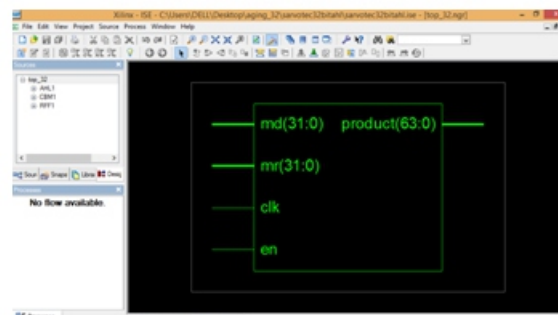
Xilinx - ISE - C:\Users\DELL\Desktop\aging_32\sarvotec32bitahl\sarvotec32bitahl.ise - [top_32.ngr]

File Edit View Project Source Process Window Help

Sources

top_32
AHL1
CBM1
RFF1

Sour Snaps Libra Desi

Processes

No flow available.

md(31:0)
product(63:0)
mr(31:0)
clk
en